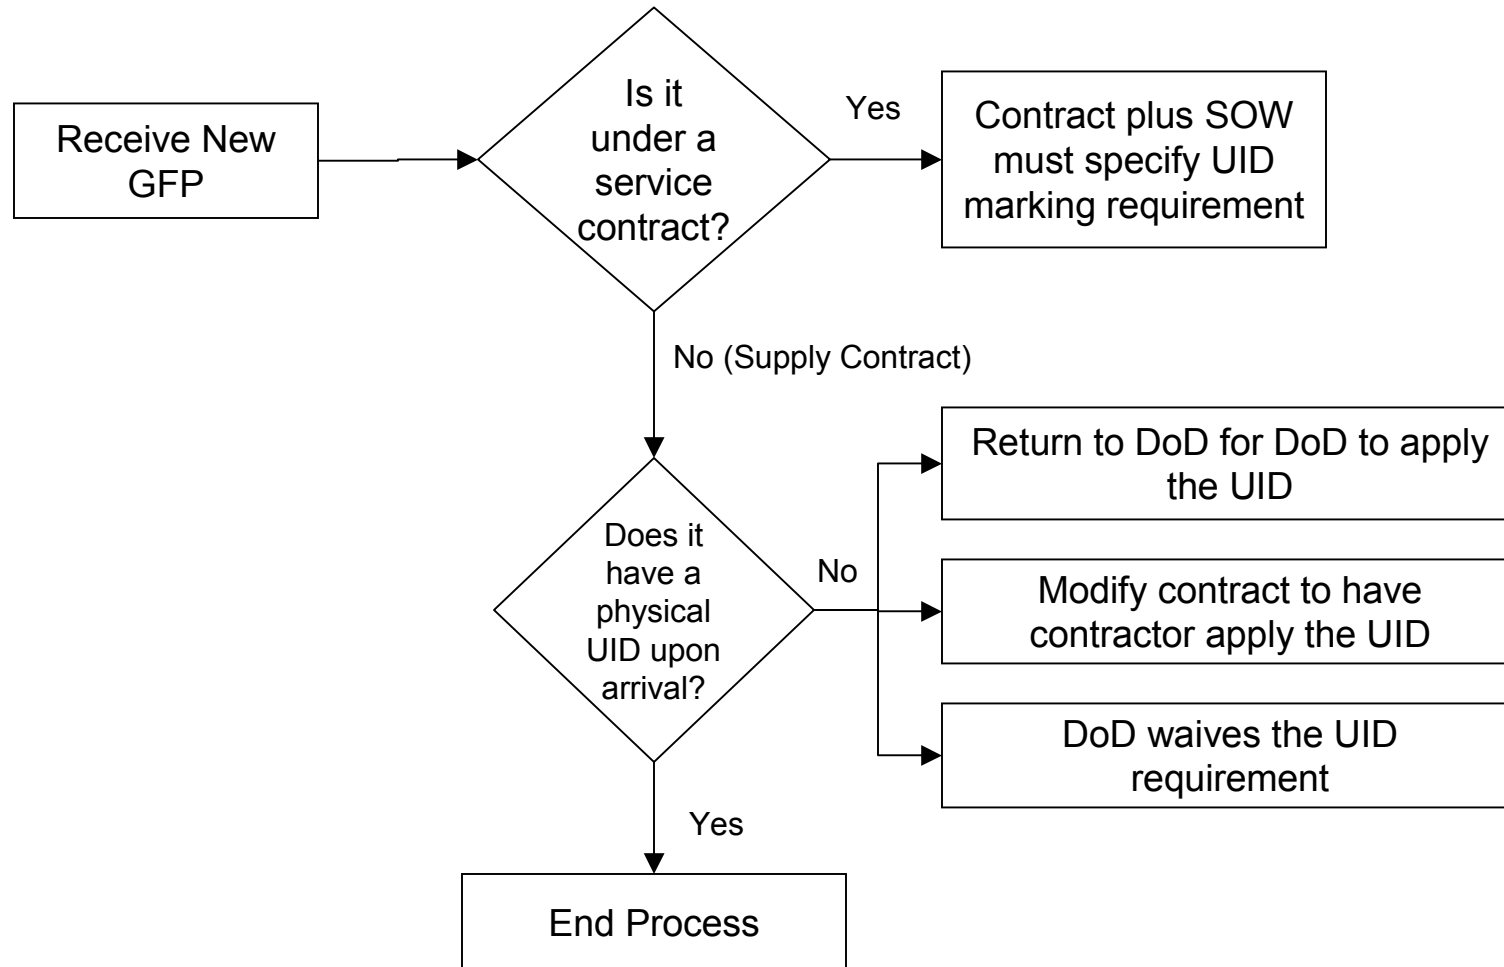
Receive New GFP

Is it under a service contract?

Yes

Contract plus SOW must specify UID marking requirement

No (Supply Contract)

Does it have a physical UID upon arrival?

No

Return to DoD for DoD to apply the UID

Modify contract to have contractor apply the UID

DoD waives the UID requirement

Yes

End Process